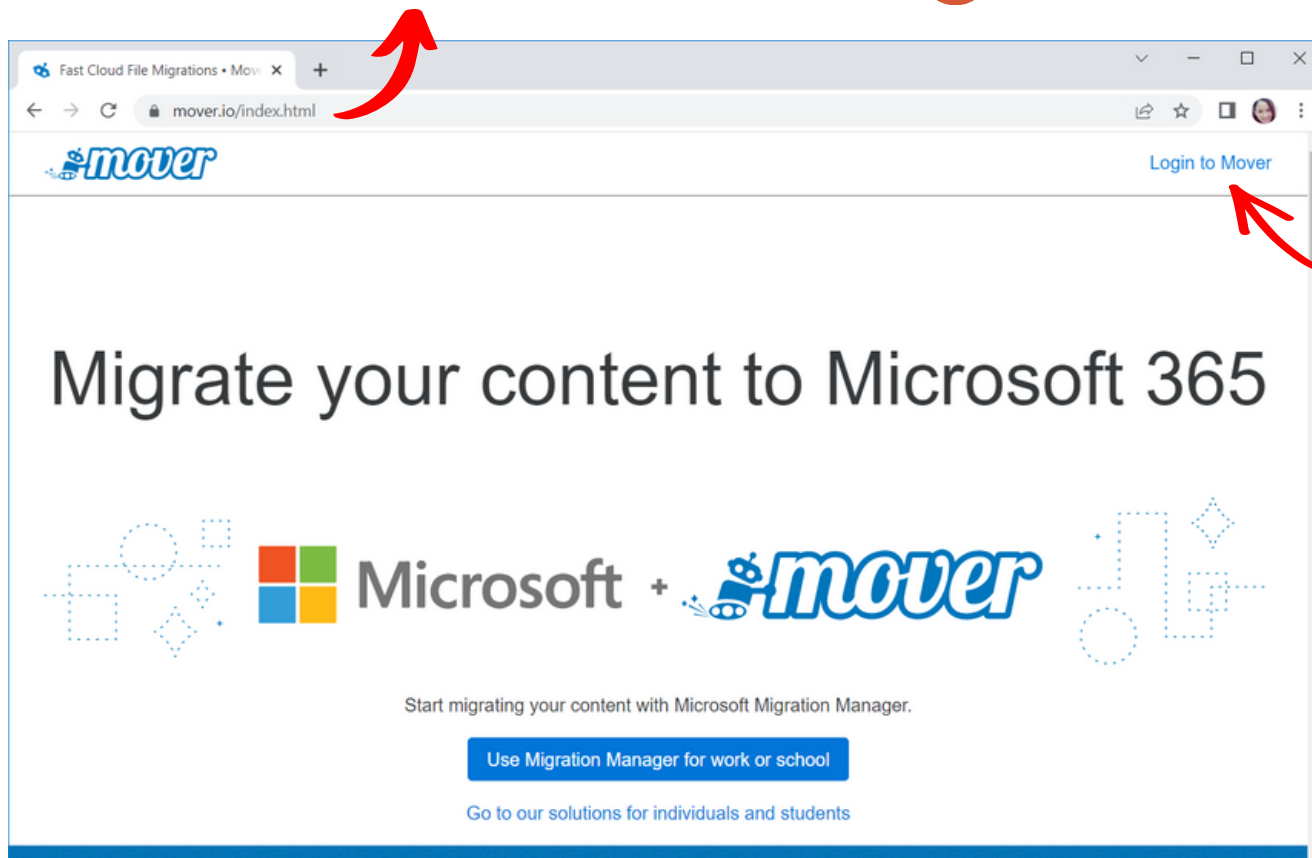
Fast Cloud File Migrations • Mov

mover.io/index.html

mover

Login to Mover

Migrate your content to Microsoft 365

Microsoft + mover

Start migrating your content with Microsoft Migration Manager.

Use Migration Manager for work or school

Go to our solutions for individuals and students